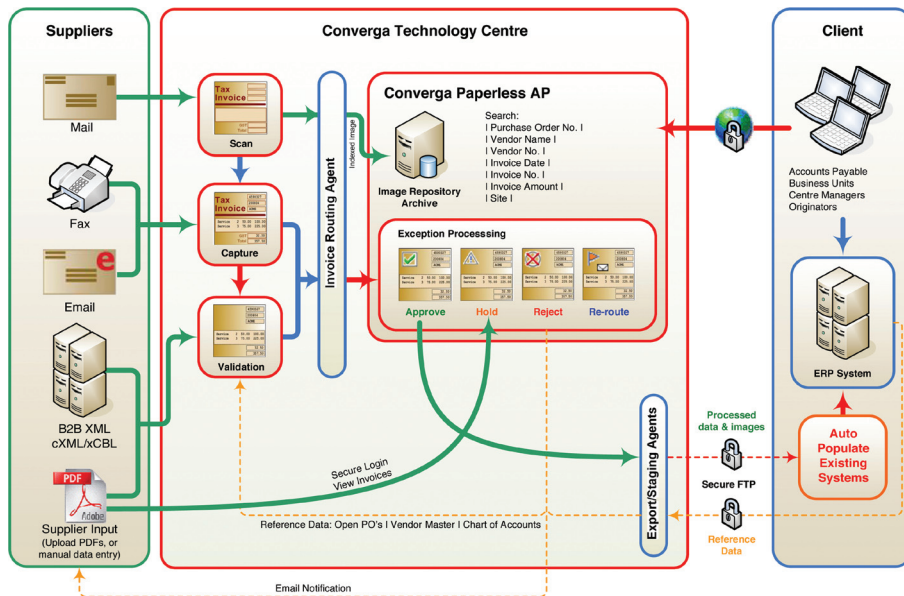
Suppliers

Mail

Fax

Email

B2B XML cXML/xCBL

PDF Adobe

Supplier Input (Upload PDFs, or manual data entry)

Converga Technology Centre

Tax Invoice

Scan

Tax Invoice

Capture

Validation

Invoice Routing Agent

Indexed image

Converga Paperless AP

Image Repository Archive

Search:
| Purchase Order No. |
| Vendor Name |
| Vendor No. |
| Invoice Date |
| Invoice No. |
| Invoice Amount |
| Site |

Exception Processsing

Approve

Hold

Reject

Re-route

Secure Login View Invoices

Reference Data: Open PO's | Vendor Master | Chart of Accounts

Export/Staging Agents

Processed data & images

Secure FTP

Reference Data

Email Notification

Client

Accounts Payable Business Units Centre Managers Originators

ERP System

Auto Populate Existing Systems